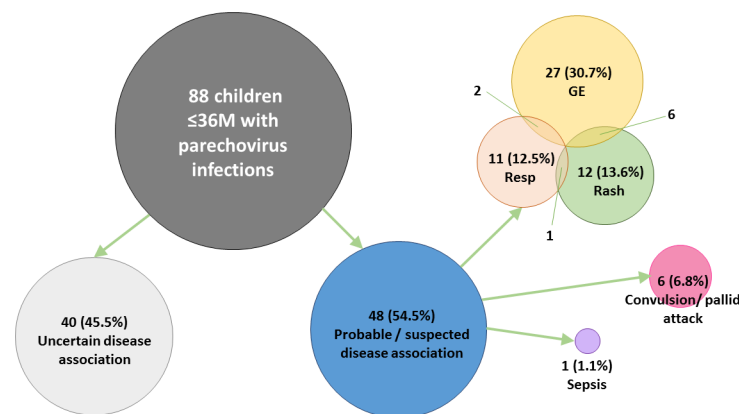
88 children ≤36M with parechovirus infections

27 (30.7%)
GE

2

6

11 (12.5%)
Resp

12 (13.6%)
Rash

1

40 (45.5%)
Uncertain disease association

48 (54.5%)
Probable / suspected disease association

6 (6.8%)
Convulsion/ pallid attack

1 (1.1%)
Sepsis